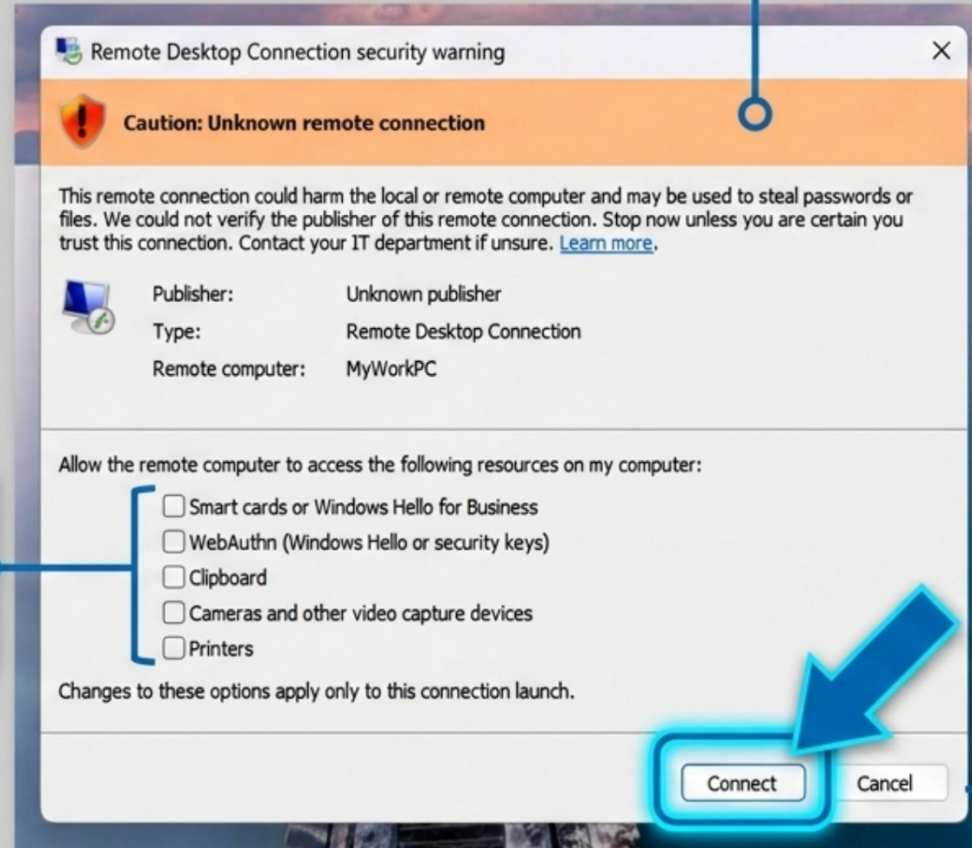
Remote Desktop Connection security warning

Caution: Unknown remote connection

This remote connection could harm the local or remote computer and may be used to steal passwords or files. We could not verify the publisher of this remote connection. Stop now unless you are certain you trust this connection. Contact your IT department if unsure. Learn more.

| Publisher: | Unknown publisher |
|---|---|
| Type: | Remote Desktop Connection |
| Remote computer: | MyWorkPC |

Allow the remote computer to access the following resources on my computer:

Smart cards or Windows Hello for Business
WebAuthn (Windows Hello or security keys)
Clipboard
Cameras and other video capture devices
Printers

Changes to these options apply only to this connection launch.

Connect
Cancel